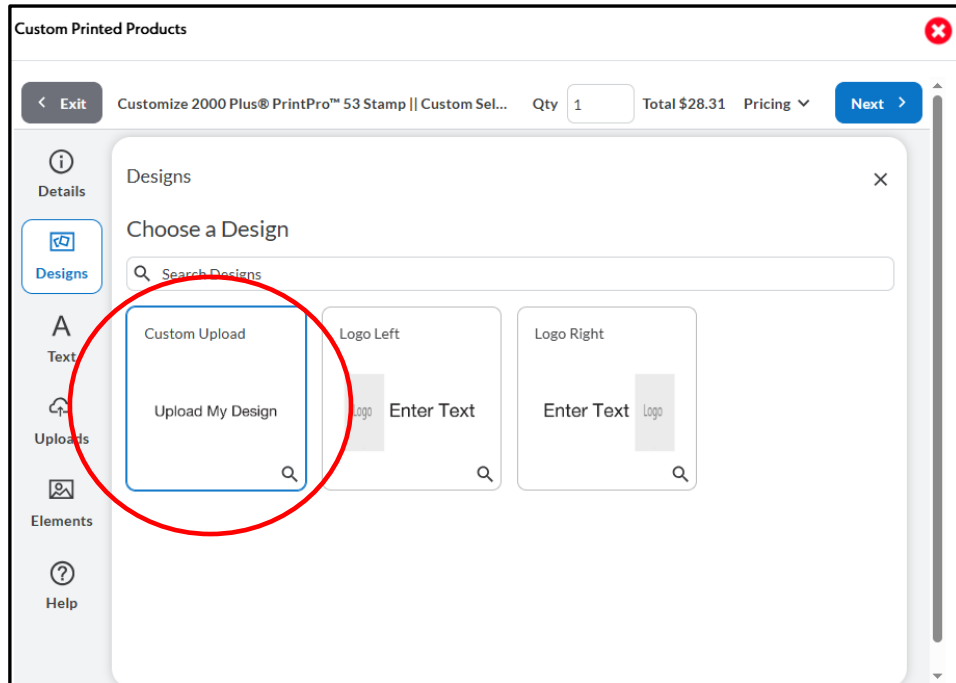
Custom Printed Products

Exit

Customize 2000 Plus® PrintPro™ 53 Stamp || Custom Sel...

Qty 1

Total $28.31

Pricing

Next

Details

Designs

Text

Uploads

Elements

Help

Designs

Choose a Design

Search Designs

Custom Upload

Upload My Design

Logo Left

Logo

Enter Text

Logo Right

Enter Text

Logo